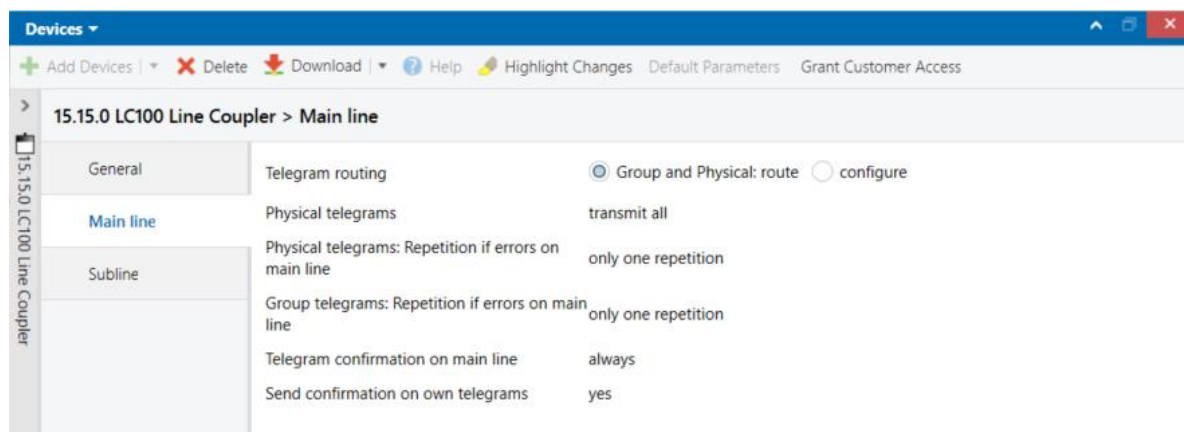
Devices ▾

Add Devices | ▾ Delete Download | ▾ Help Highlight Changes Default Parameters Grant Customer Access

15.15.0 LC100 Line Coupler

15.15.0 LC100 Line Coupler > Main line

General

Main line

Subline

| | |
|---|---|
| Telegram routing | Group and Physical: route configure |
| Physical telegrams | transmit all |
| Physical telegrams: Repetition if errors on main line | only one repetition |
| Group telegrams: Repetition if errors on main line | only one repetition |
| Telegram confirmation on main line | always |
| Send confirmation on own telegrams | yes |